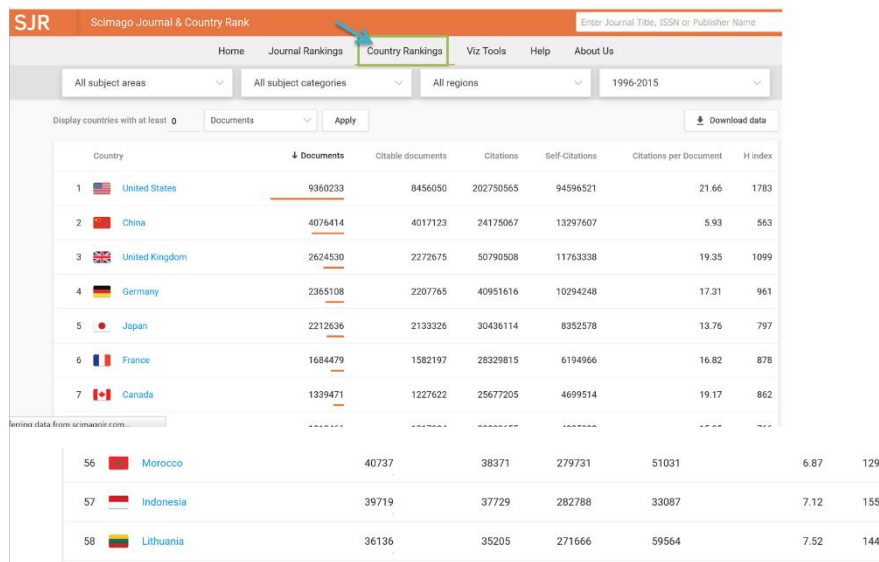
SJR Scimago Journal & Country Rank

Enter Journal Title, ISSN or Publisher Name

Home Journal Rankings Country Rankings Viz Tools Help About Us

All subject areas All subject categories All regions 1996-2015

Display countries with at least 0 Documents Apply

Download data

| | Country | ↓ Documents | Citable documents | Citations | Self-Citations | Citations per Document | H index |
|---|---|---|---|---|---|---|---|
| 1 | United States | 9360233 | 8456050 | 202750565 | 94596521 | 21.66 | 1783 |
| 2 | China | 4076414 | 4017123 | 24175067 | 13297607 | 5.93 | 563 |
| 3 | United Kingdom | 2624530 | 2272675 | 50790508 | 11763338 | 19.35 | 1099 |
| 4 | Germany | 2365108 | 2207765 | 40951616 | 10294248 | 17.31 | 961 |
| 5 | Japan | 2212636 | 2133326 | 30436114 | 8352578 | 13.76 | 797 |
| 6 | France | 1684479 | 1582197 | 28329815 | 6194966 | 16.82 | 878 |
| 7 | Canada | 1339471 | 1227622 | 25677205 | 4699514 | 19.17 | 862 |

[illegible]ferring data from scimagojr.com...

| | | | | | | | |
|---|---|---|---|---|---|---|---|
| 56 | Morocco | 40737 | 38371 | 279731 | 51031 | 6.87 | 129 |
| 57 | Indonesia | 39719 | 37729 | 282788 | 33087 | 7.12 | 155 |
| 58 | Lithuania | 36136 | 35205 | 271666 | 59564 | 7.52 | 144 |